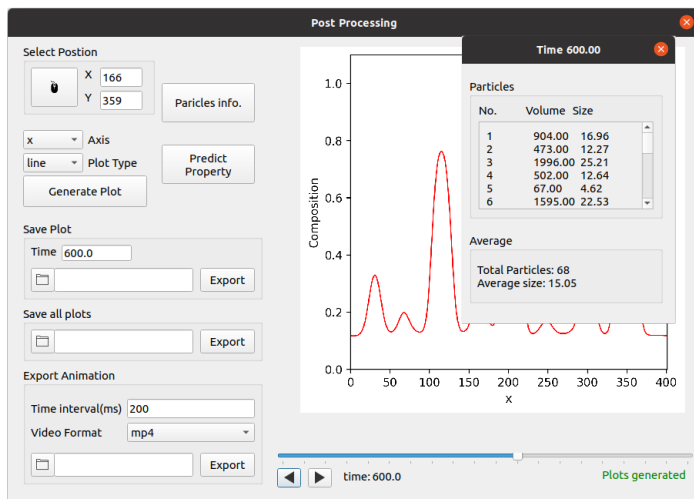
Post Processing

Select Postion

X 166

Y 359

Paricles info.

x Axis

line Plot Type

Predict Property

Generate Plot

Save Plot

Time 600.0

Export

Save all plots

Export

Export Animation

Time interval(ms) 200

Video Format mp4

Export

1.0
0.8
0.6
0.4
0.2
0.0

Composition

0 50 100 150 200 250 300 350 400

x

time: 600.0

Plots generated

Time 600.00

Particles

| No. | Volume | Size |
|---|---|---|
| 1 | 904.00 | 16.96 |
| 2 | 473.00 | 12.27 |
| 3 | 1996.00 | 25.21 |
| 4 | 502.00 | 12.64 |
| 5 | 67.00 | 4.62 |
| 6 | 1595.00 | 22.53 |

Average

Total Particles: 68
Average size: 15.05